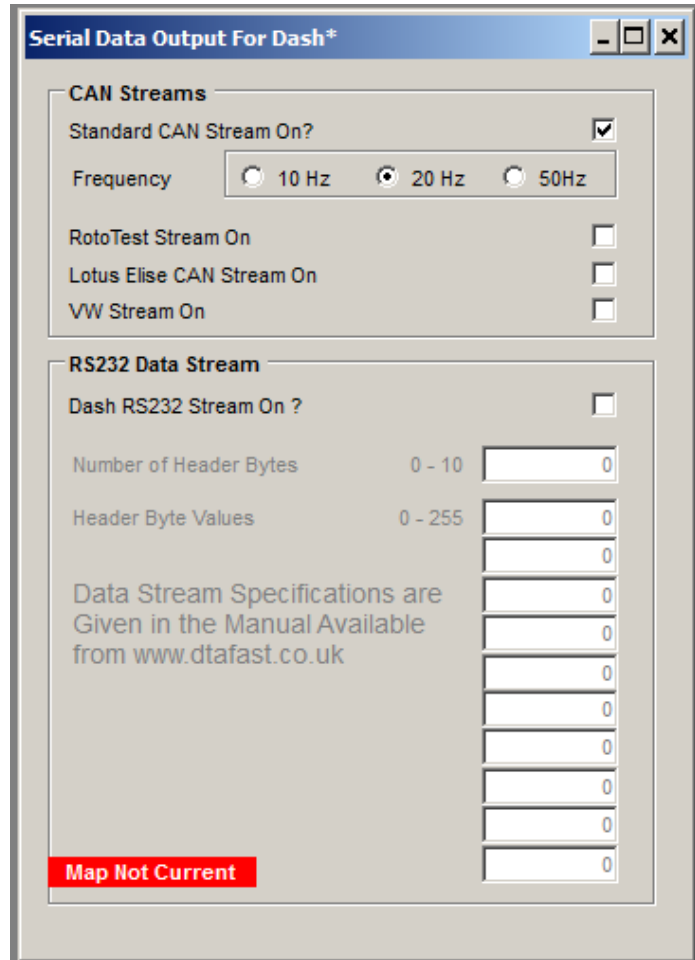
Serial Data Output For Dash*

CAN Streams

Standard CAN Stream On?

Frequency 10 Hz 20 Hz 50Hz

RotoTest Stream On

Lotus Elise CAN Stream On

VW Stream On

RS232 Data Stream

Dash RS232 Stream On ?

Number of Header Bytes 0 - 10 0

Header Byte Values 0 - 255 0

0

Data Stream Specifications are Given in the Manual Available from www.dtafast.co.uk

0

0

0

0

0

0

0

0

Map Not Current

0